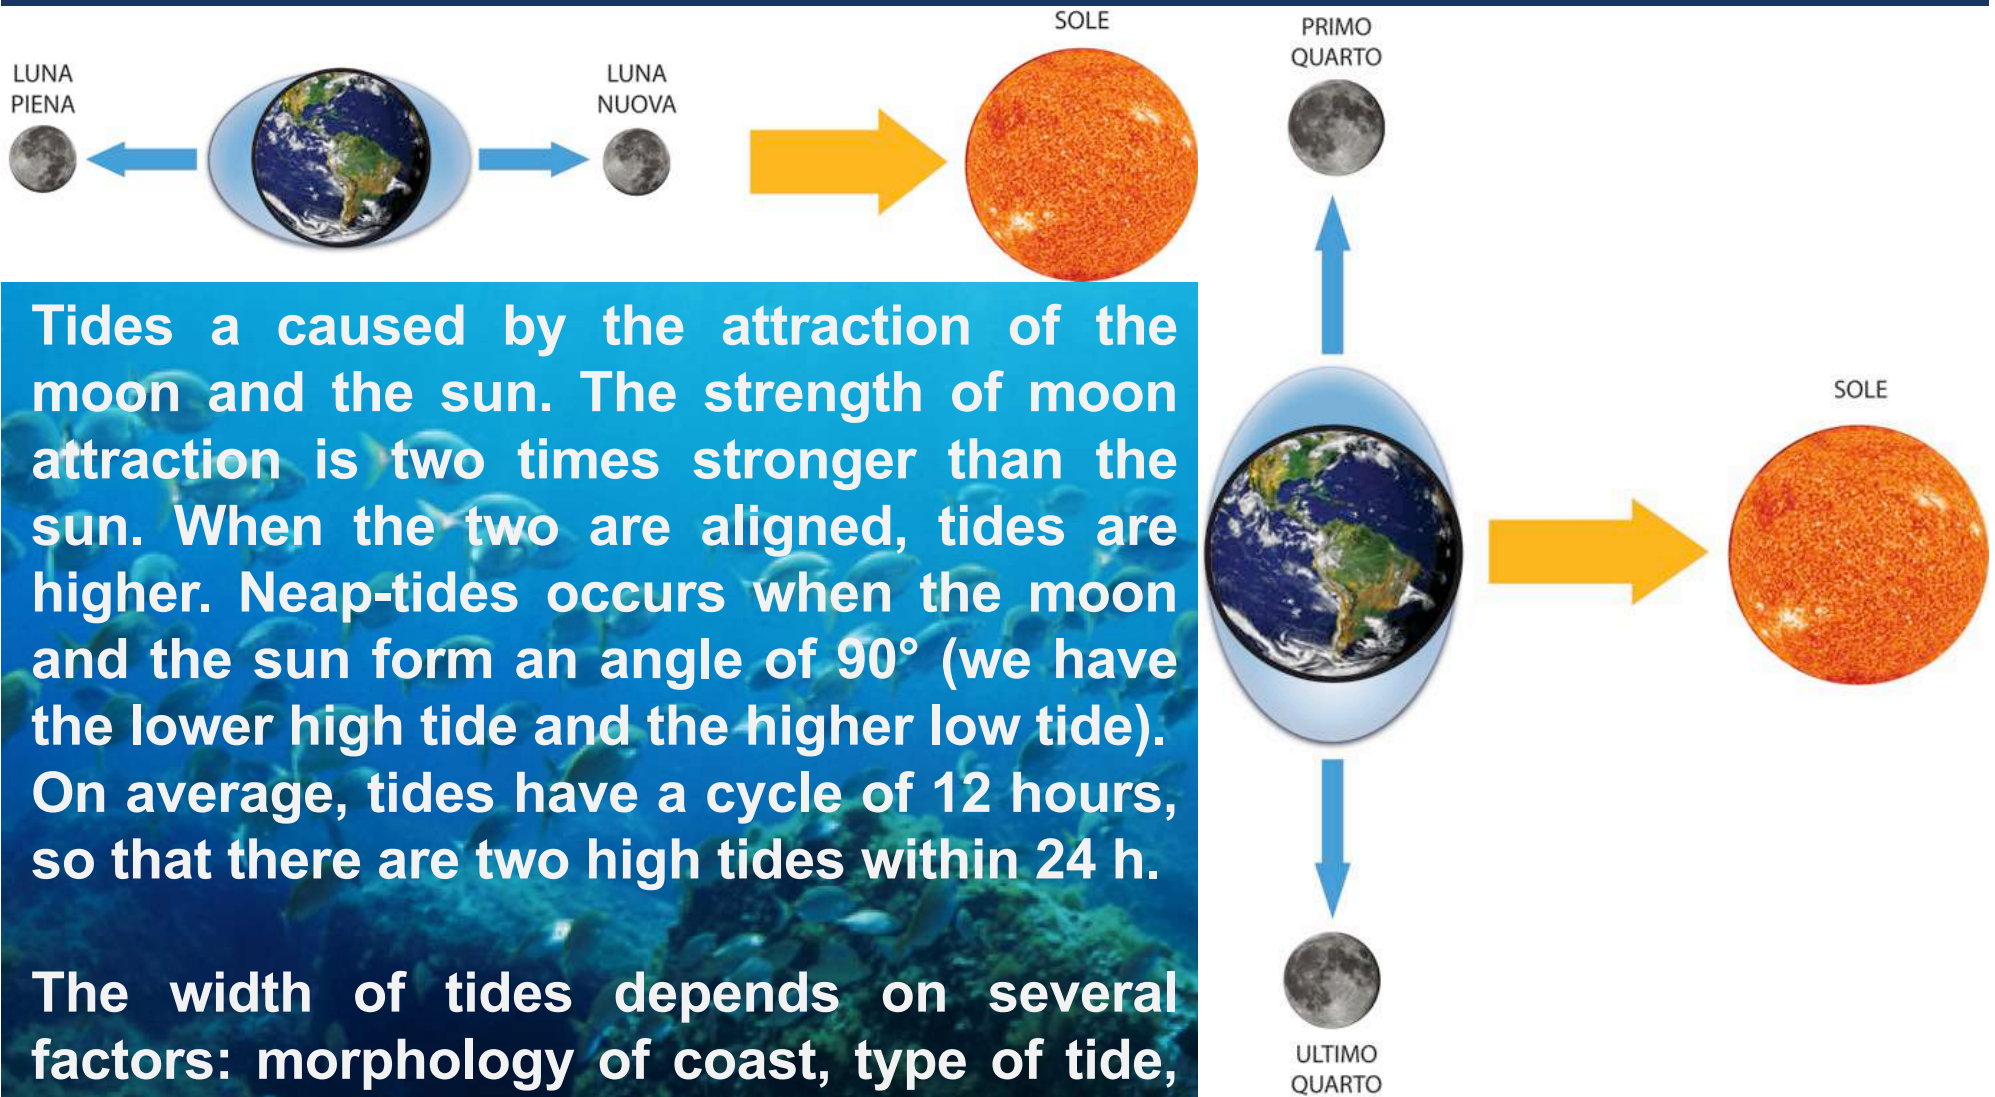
LUNA PIENA

LUNA NUOVA

SOLE

PRIMO QUARTO

SOLE

ULTIMO QUARTO

Tides a caused by the attraction of the moon and the sun. The strength of moon attraction is two times stronger than the sun. When the two are aligned, tides are higher. Neap-tides occurs when the moon and the sun form an angle of 90° (we have the lower high tide and the higher low tide). On average, tides have a cycle of 12 hours, so that there are two high tides within 24 h.

The width of tides depends on several factors: morphology of coast, type of tide,